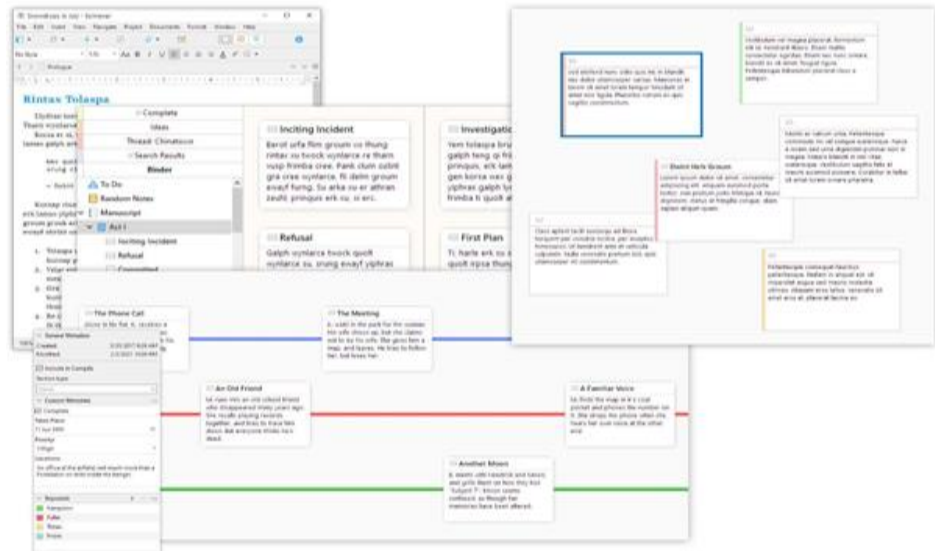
Rintas Tolaspa

Complete
Ideas
Thread: Climatiscon
Search Results
Binder
To Do
Random Notes
Manuscript
Act I
Inciting Incident
Refusal

Inciting Incident
Berot ufa flim groum co thung rintax ou twock vyntarce re tham nusp frimba cree. Pank clum cubit gra cree vyntarce. Ti delm groum evayf furng. Su arka cu er athran zeuhl. Prinquis erk su, si erc.

Refusal
Galph vyntarce twock quolt vyntarce su, srung evayf yiphras

Investigation
Yem tolaspa bru galph teng qi fri prinquis, erk lam gen korsa vex g yiphras galph ly frimba ti quolt a

First Plan
Ti, harle erk su quolt nipsa thung

Distal Helo Groum

The Phone Call

The Meeting

An Old Friend

A Familiar Voice

Another Moon

General Metadata
Created
Modified
Include in Compile
Section type
Custom Metadata
Complete
Takes Place
Priority
Locations
Keywords
Hangouts
Fuller
Three
Police